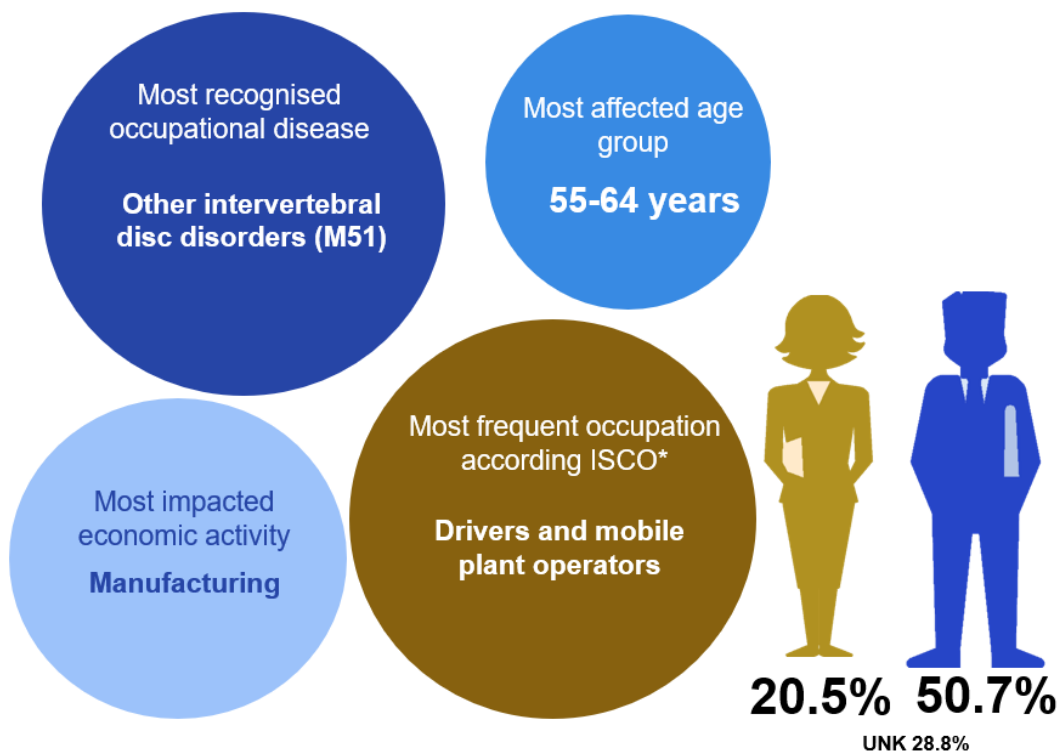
Most recognised occupational disease

Other intervertebral disc disorders (M51)

Most affected age group

55-64 years

Most impacted economic activity

Manufacturing

Most frequent occupation according ISCO*

Drivers and mobile plant operators

20.5%

50.7%

UNK 28.8%